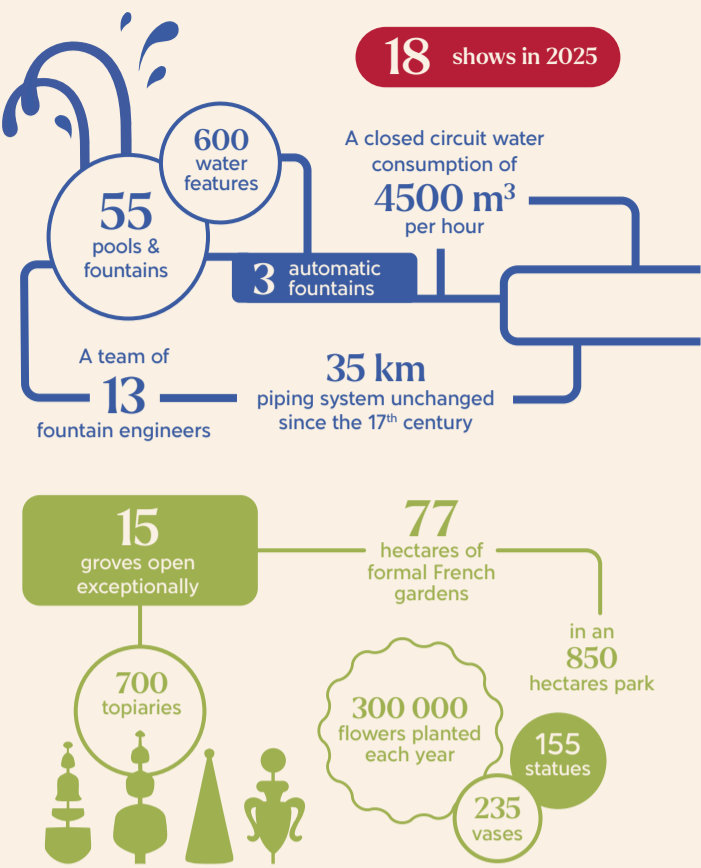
18 shows in 2025

600 water features

55 pools & fountains

A closed circuit water consumption of
4500 m$^3$
per hour

3 automatic fountains

A team of
13
fountain engineers

35 km
piping system unchanged since the 17$^{th}$ century

15
groves open exceptionally

77
hectares of formal French gardens

in an
850
hectares park

700
topiaries

300 000
flowers planted each year

155
statues

235
vases